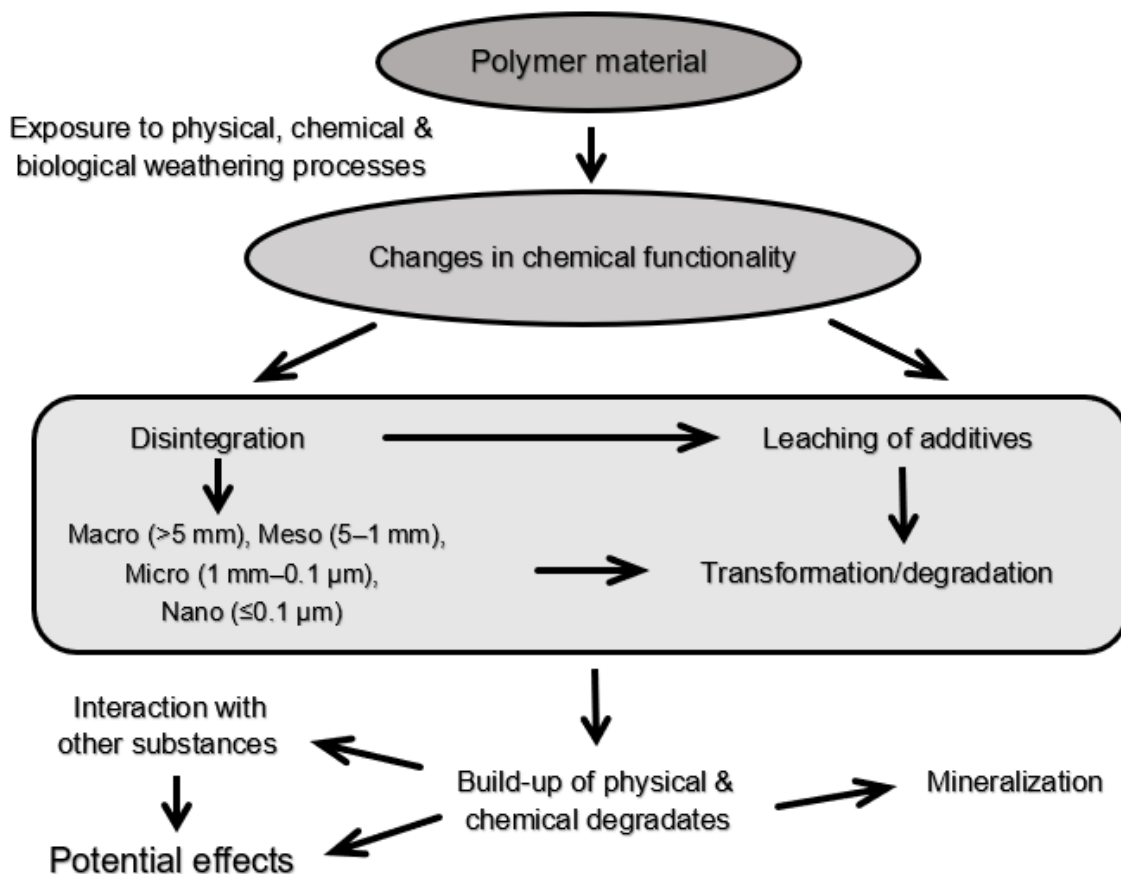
Polymer material

Exposure to physical, chemical & biological weathering processes

Changes in chemical functionality

Disintegration

Leaching of additives

Macro (>5 mm), Meso (5–1 mm), Micro (1 mm–0.1 μm), Nano (≤0.1 μm)

Transformation/degradation

Interaction with other substances

Build-up of physical & chemical degradates

Mineralization

Potential effects